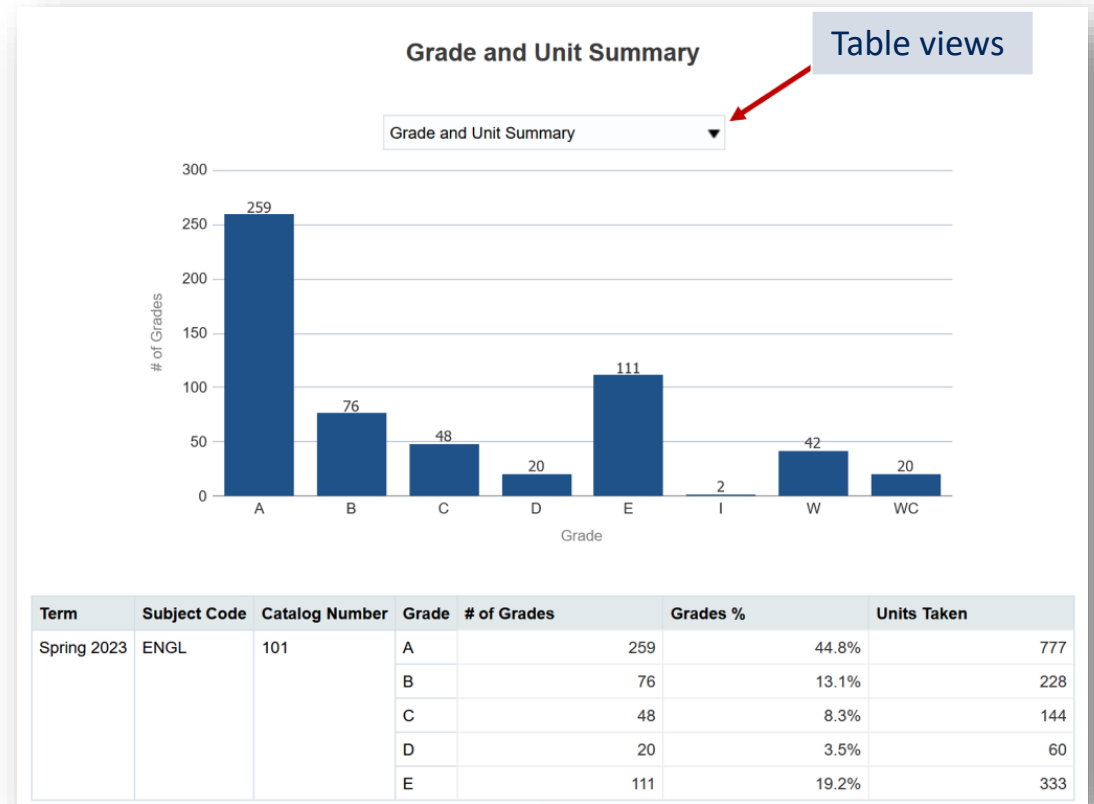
Grade and Unit Summary

Table views

Grade and Unit Summary

300
250
200
150
100
50
0

# of Grades

259
76
48
20
111
2
42
20

A B C D E I W WC

Grade

| Term | Subject Code | Catalog Number | Grade | # of Grades | Grades % | Units Taken |
|---|---|---|---|---|---|---|
| Spring 2023 | ENGL | 101 | A | 259 | 44.8% | 777 |
| | | | B | 76 | 13.1% | 228 |
| | | | C | 48 | 8.3% | 144 |
| | | | D | 20 | 3.5% | 60 |
| | | | E | 111 | 19.2% | 333 |